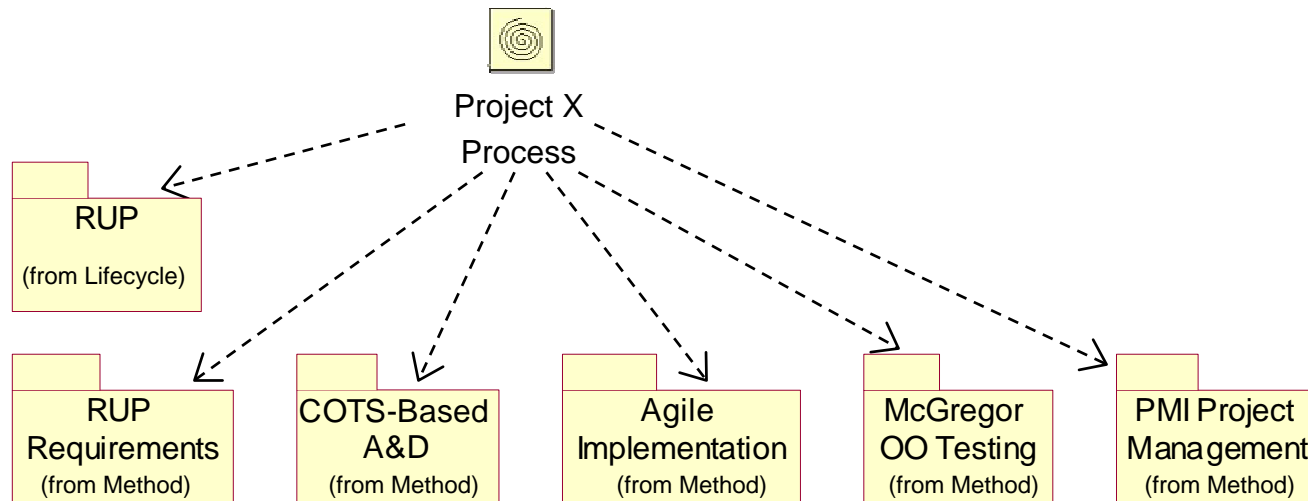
Project X
Process

RUP
(from Lifecycle)

RUP
Requirements
(from Method)

COTS-Based
A&D
(from Method)

Agile
Implementation
(from Method)

McGregor
OO Testing
(from Method)

PMI Project
Management
(from Method)